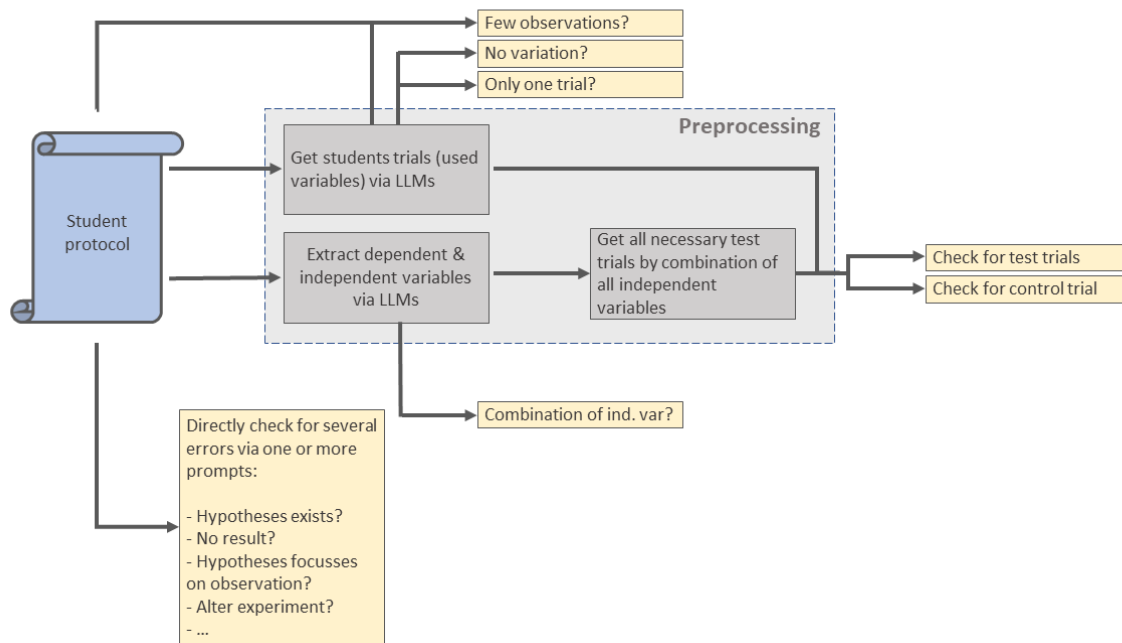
Few observations?

No variation?

Only one trial?

Preprocessing

Student protocol

Get students trials (used variables) via LLMs

Extract dependent & independent variables via LLMs

Get all necessary test trials by combination of all independent variables

Check for test trials

Check for control trial

Combination of ind. var?

Directly check for several errors via one or more prompts:

- Hypotheses exists?
- No result?
- Hypotheses focusses on observation?
- Alter experiment?
- ...